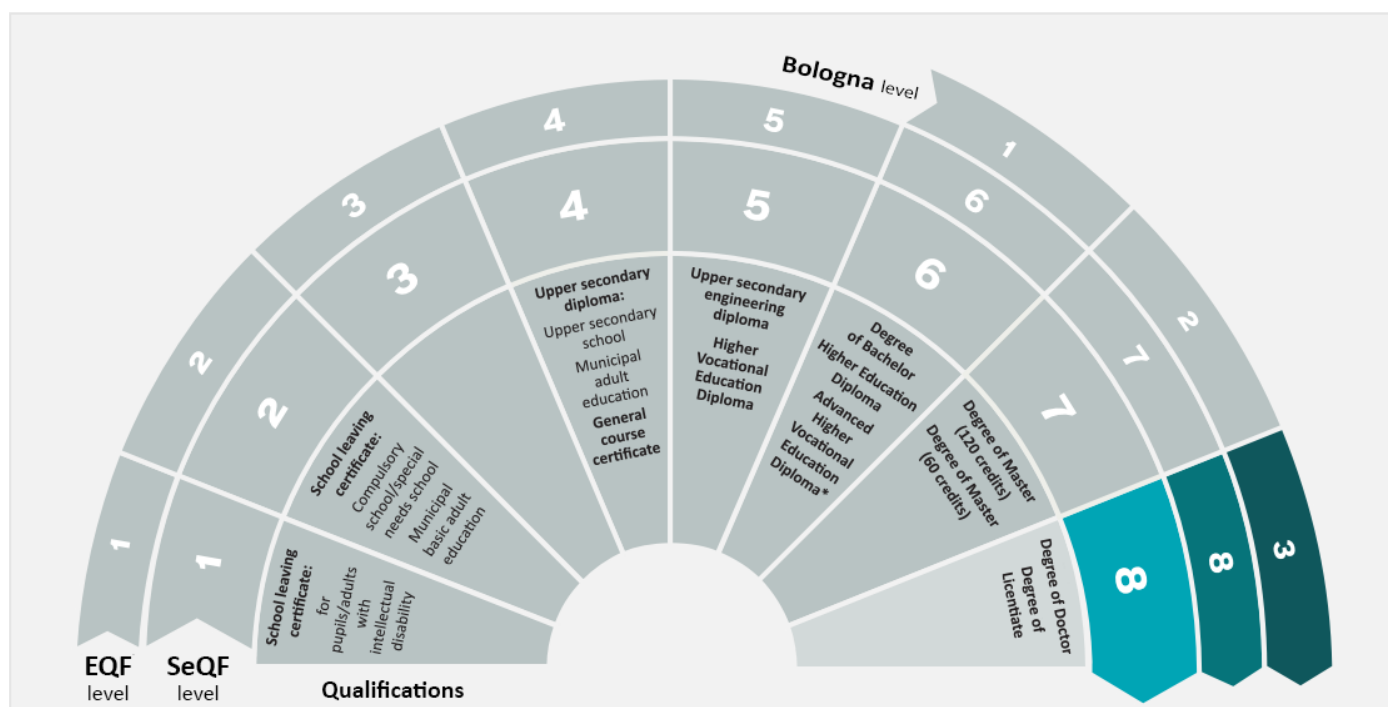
Bologna level

1
2
3
4
5
6
7
8

1
2
3
4
5
6
7
8

1
2
3

School leaving certificate: for pupils/adults with intellectual disability

School leaving certificate: Compulsory school/special needs school Municipal basic adult education

Upper secondary diploma: Upper secondary school Municipal adult education General course certificate

Upper secondary engineering diploma Higher Vocational Education Diploma

Degree of Bachelor Higher Education Diploma Advanced Higher Vocational Education Diploma*

Degree of Master (120 credits) Degree of Master (60 credits)

Degree of Doctor Degree of Licentate

EQF level

SeQF level

Qualifications